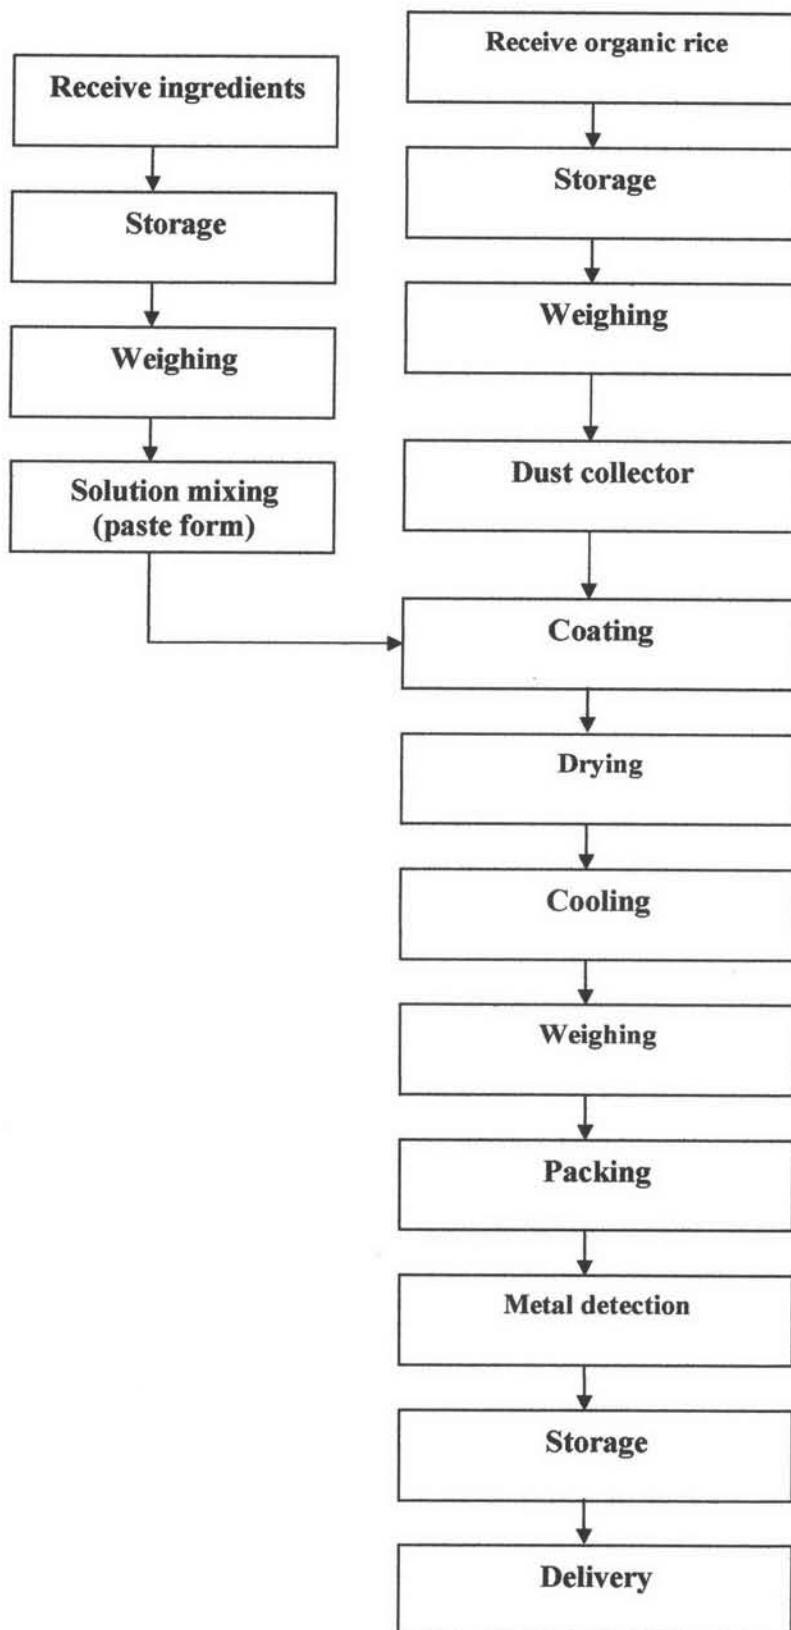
Receive ingredients

Storage

Weighing

Solution mixing (paste form)

Receive organic rice

Storage

Weighing

Dust collector

Coating

Drying

Cooling

Weighing

Packing

Metal detection

Storage

Delivery